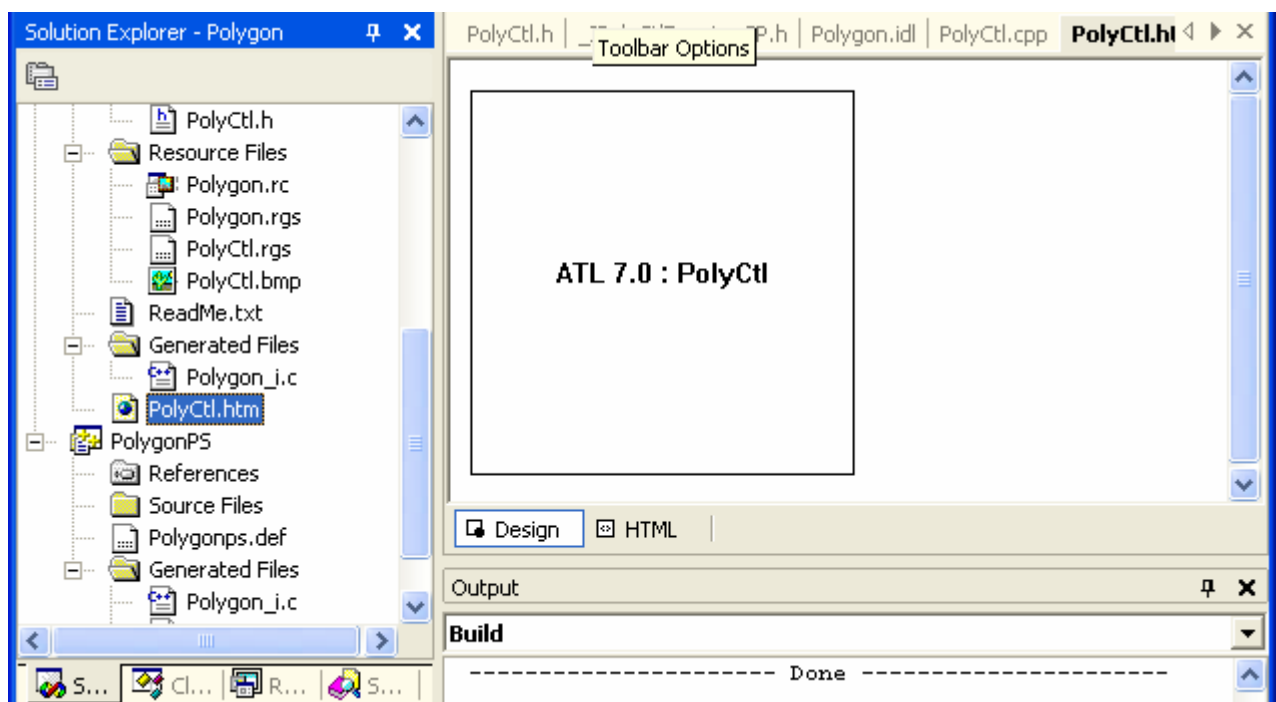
Solution Explorer - Polygon

PolyCtl.h
Resource Files
Polygon.rc
Polygon.rgs
PolyCtl.rgs
PolyCtl.bmp
ReadMe.txt
Generated Files
Polygon_i.c
PolyCtl.htm
PolygonPS
References
Source Files
Polygonps.def
Generated Files
Polygon_i.c

S... Cl... R... S...

PolyCtl.h | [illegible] Toolbar Options P.h | Polygon.idl | PolyCtl.cpp | PolyCtl.ht

ATL 7.0 : PolyCtl

Design HTML

Output
Build
-------------------- Done --------------------